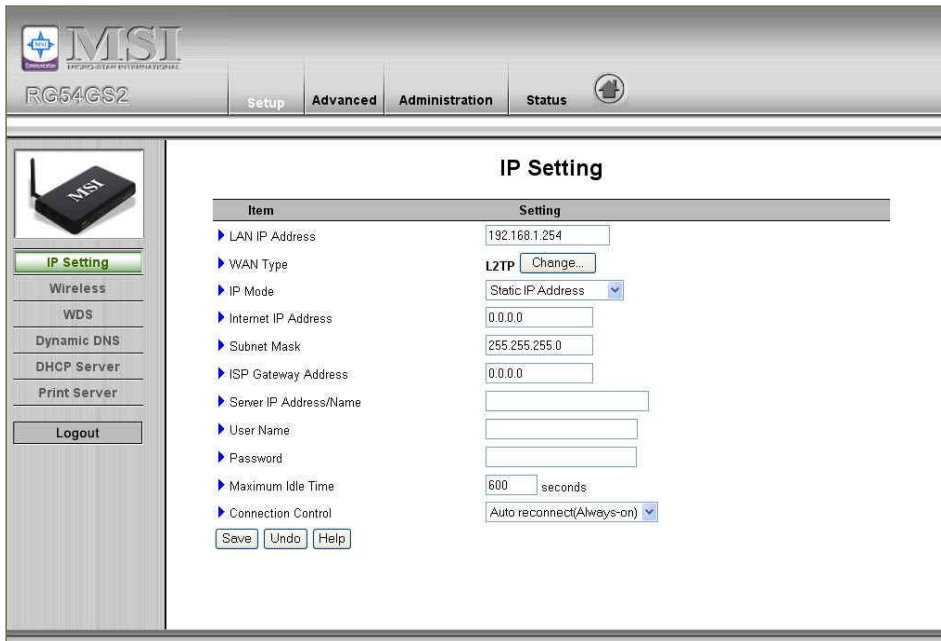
MSI
MICRO-STAR INTERNATIONAL
RG54GS2

Setup Advanced Administration Status

MSI

IP Setting
Wireless
WDS
Dynamic DNS
DHCP Server
Print Server
Logout

IP Setting

| Item | Setting |
|---|---|
| LAN IP Address | 192.168.1.254 |
| WAN Type | L2TP Change... |
| IP Mode | Static IP Address |
| Internet IP Address | 0.0.0.0 |
| Subnet Mask | 255.255.255.0 |
| ISP Gateway Address | 0.0.0.0 |
| Server IP Address/Name | |
| User Name | |
| Password | |
| Maximum Idle Time | 600 seconds |
| Connection Control | Auto reconnect(Always-on) |

Save Undo Help